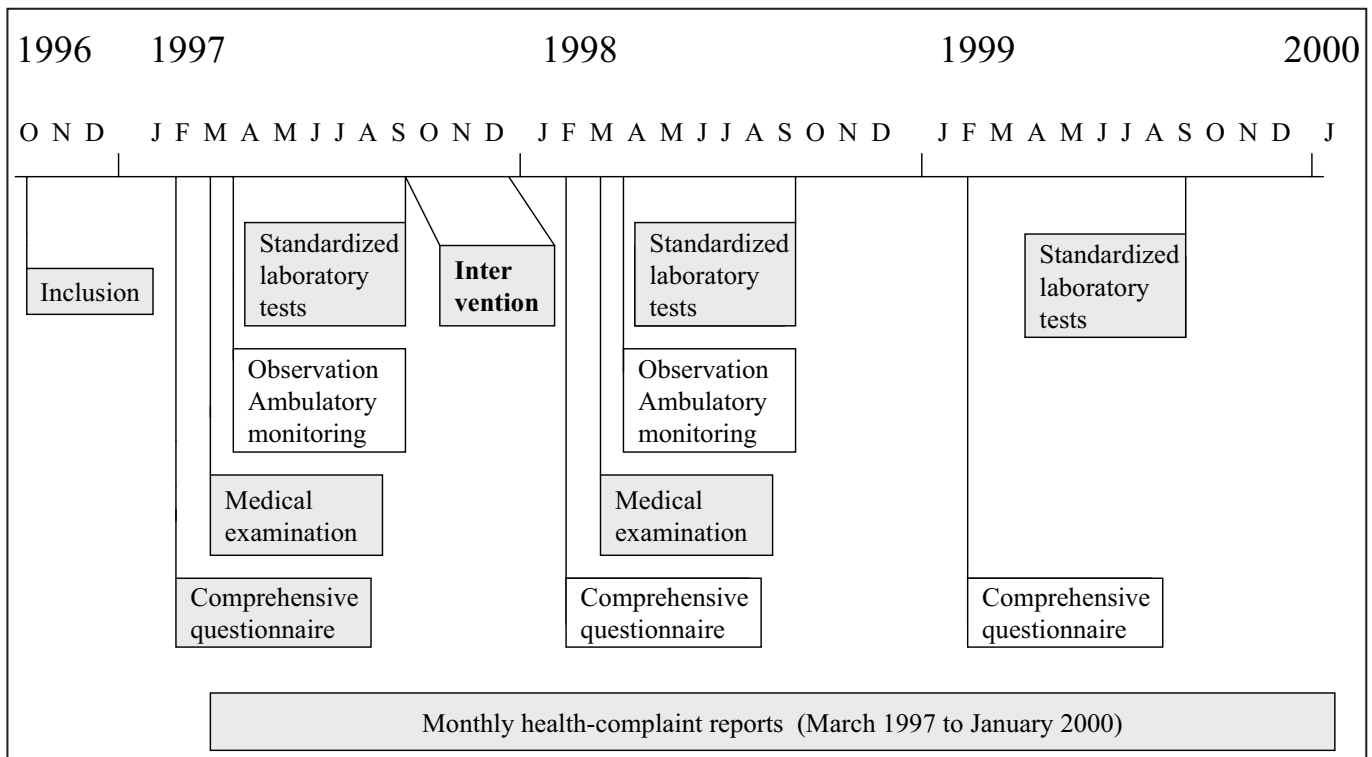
1996 1997 1998 1999 2000

O N D J F M A M J J A S O N D J F M A M J J A S O N D J F M A M J J A S O N D J

Inclusion

Standardized laboratory tests

Inter vention

Standardized laboratory tests

Standardized laboratory tests

Observation Ambulatory monitoring

Observation Ambulatory monitoring

Medical examination

Medical examination

Comprehensive questionnaire

Comprehensive questionnaire

Comprehensive questionnaire

Monthly health-complaint reports (March 1997 to January 2000)